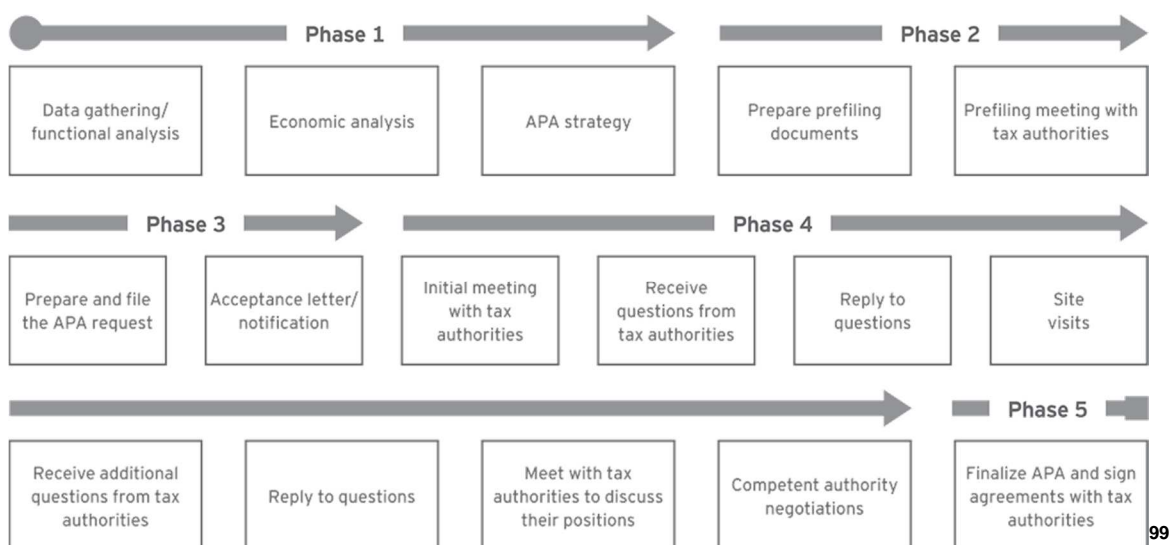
Phase 1

Data gathering/ functional analysis

Economic analysis

APA strategy

Phase 2

Prepare prefiling documents

Prefiling meeting with tax authorities

Phase 3

Prepare and file the APA request

Acceptance letter/ notification

Phase 4

Initial meeting with tax authorities

Receive questions from tax authorities

Reply to questions

Site visits

Receive additional questions from tax authorities

Reply to questions

Meet with tax authorities to discuss their positions

Competent authority negotiations

Phase 5

Finalize APA and sign agreements with tax authorities

99